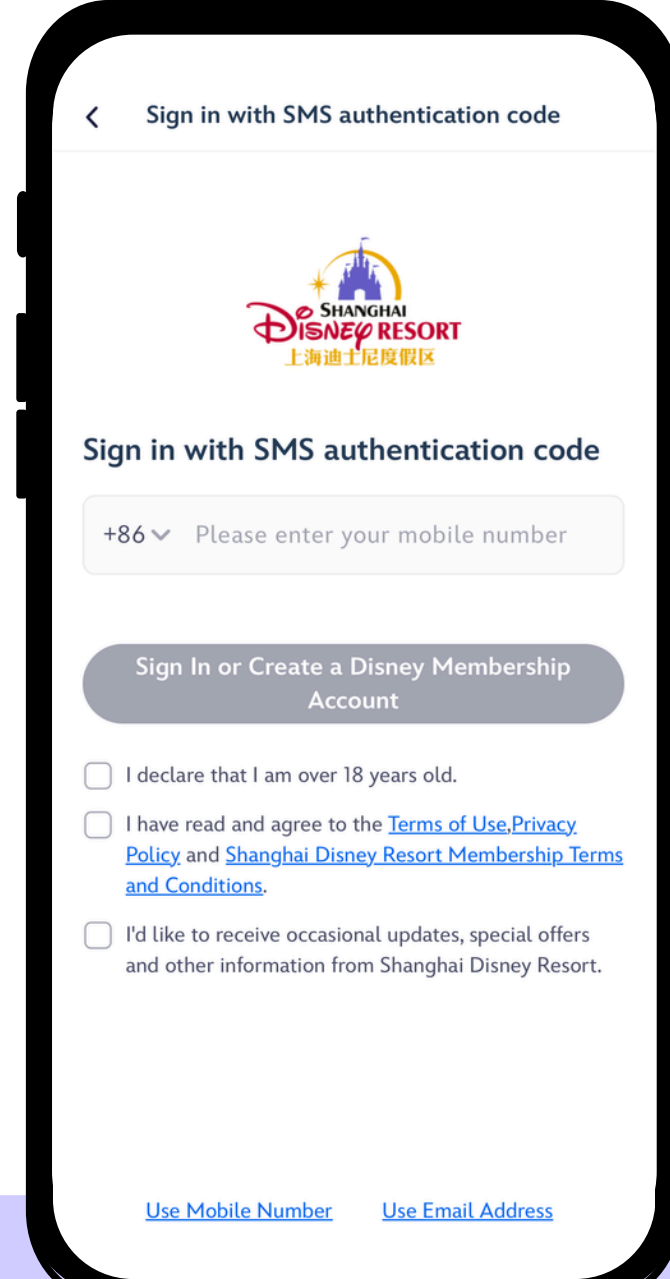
<

Sign in with SMS authentication code

SHANGHAI
Disney RESORT
上海迪士尼度假区

Sign in with SMS authentication code

+86 Please enter your mobile number

Sign In or Create a Disney Membership Account

I declare that I am over 18 years old.

I have read and agree to the Terms of Use,Privacy Policy and Shanghai Disney Resort Membership Terms and Conditions.

I'd like to receive occasional updates, special offers and other information from Shanghai Disney Resort.

Use Mobile Number Use Email Address